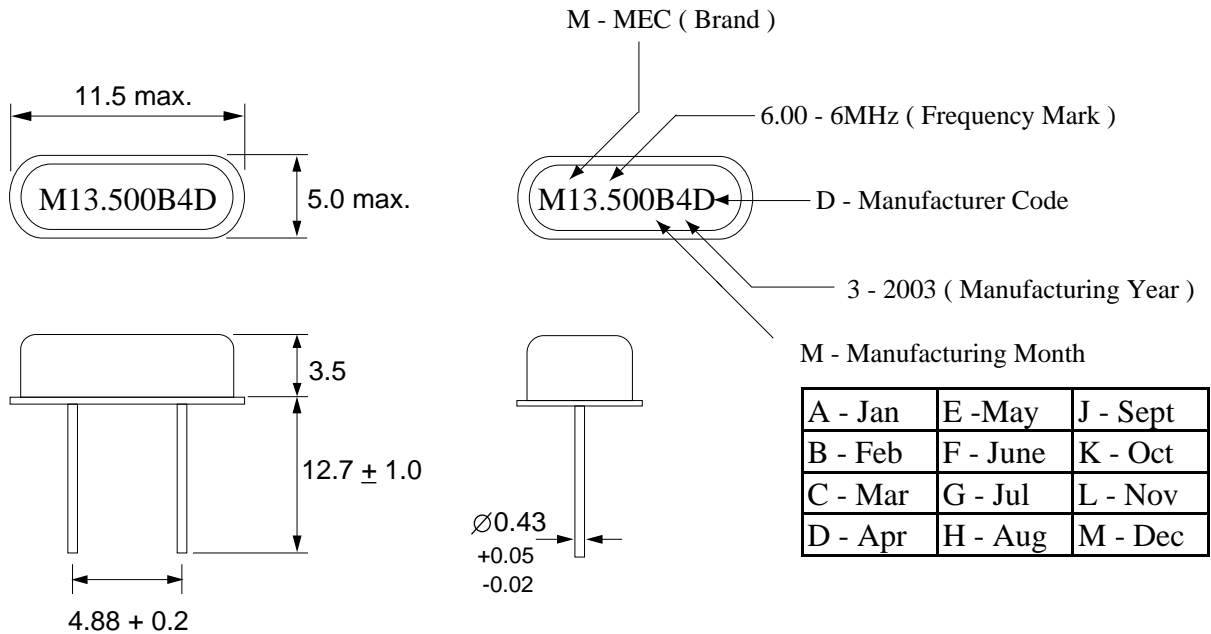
11.5 max.

M13.500B4D

5.0 max.

M - MEC ( Brand )

6.00 - 6MHz ( Frequency Mark )

M13.500B4D

D - Manufacturer Code

3 - 2003 ( Manufacturing Year )

M - Manufacturing Month

3.5

12.7 $\pm$ 1.0

4.88 + 0.2

$\varnothing$0.43
+0.05
-0.02

| A - Jan | E -May | J - Sept |
|---|---|---|
| B - Feb | F - June | K - Oct |
| C - Mar | G - Jul | L - Nov |
| D - Apr | H - Aug | M - Dec |